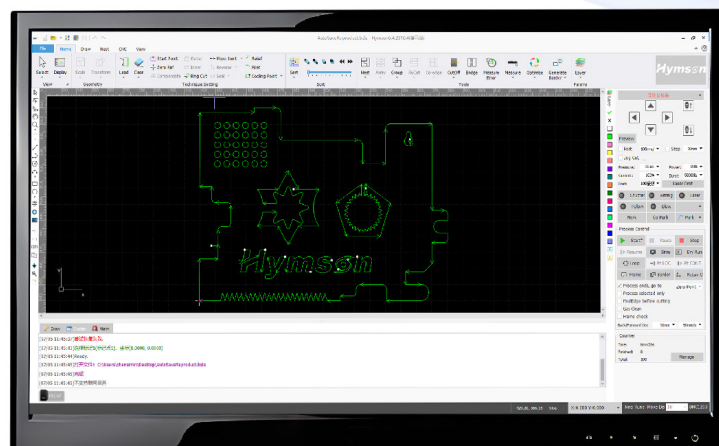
File Home Draw Nest CNC View

Select Display Scale Transform Lead Clear Start Point Zero Ref Compensate Mirco Joint Bridge Ring Cut Seal Reverse Relief Nest Cooling Point Sort Nest Array Group Cut Ex-edge Cutoff Bridge Measure Measure Optimize Generate Layer

View Geometry Technique Setting Sort Tools Params

Hymson

Hymson

Draw Nest Alarm

[07:05 11:45:10]Ready.

Process Control

START Pause Stop

Process stop, go to

Process selected only

Frame check

Counter

Manage